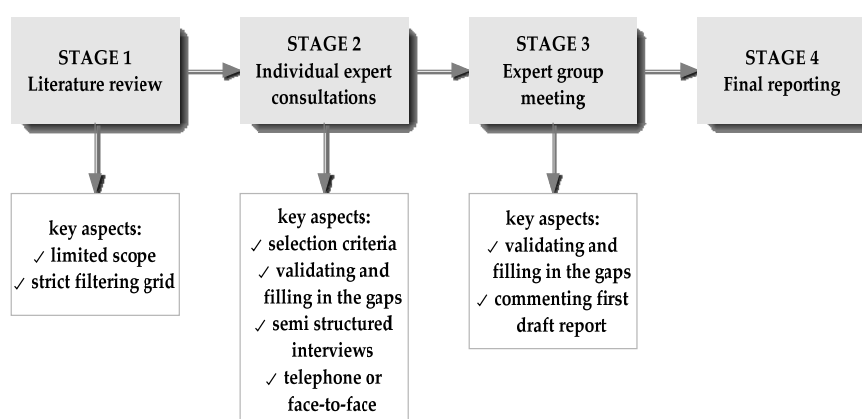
STAGE 1
Literature review

STAGE 2
Individual expert consultations

STAGE 3
Expert group meeting

STAGE 4
Final reporting

key aspects:
✓ limited scope
✓ strict filtering grid

key aspects:
✓ selection criteria
✓ validating and filling in the gaps
✓ semi structured interviews
✓ telephone or face-to-face

key aspects:
✓ validating and filling in the gaps
✓ commenting first draft report